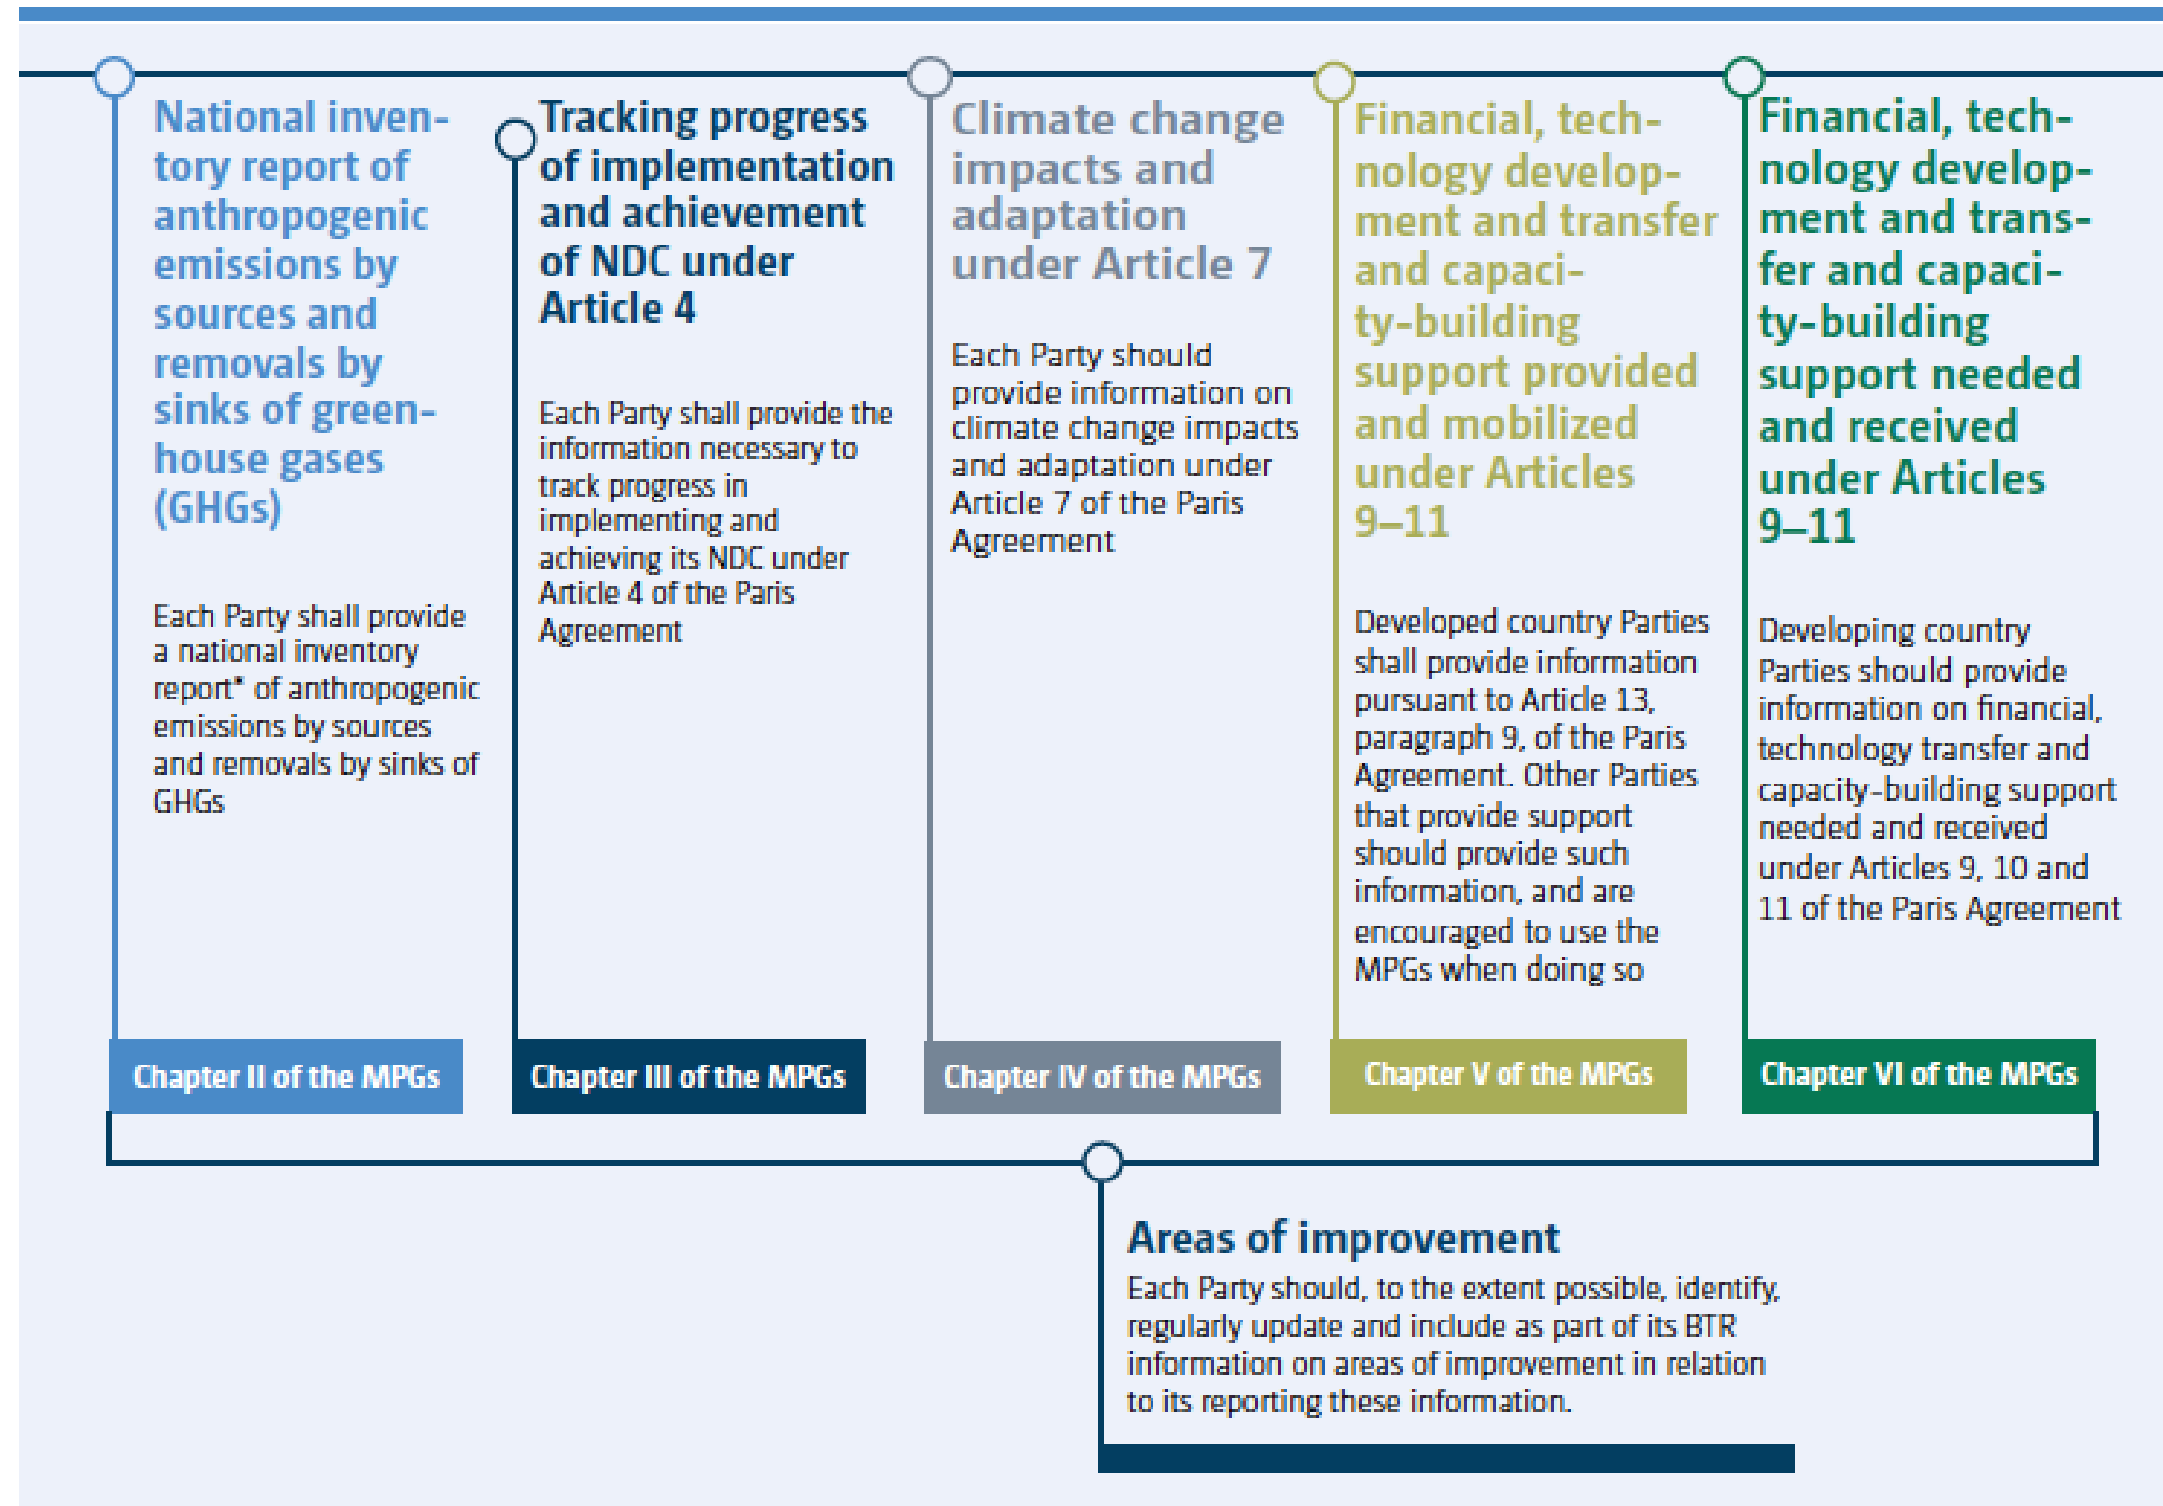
National inventory report of anthropogenic emissions by sources and removals by sinks of greenhouse gases (GHGs)

Each Party shall provide a national inventory report* of anthropogenic emissions by sources and removals by sinks of GHGs

Chapter II of the MPGs

Tracking progress of implementation and achievement of NDC under Article 4

Each Party shall provide the information necessary to track progress in implementing and achieving its NDC under Article 4 of the Paris Agreement

Chapter III of the MPGs

Climate change impacts and adaptation under Article 7

Each Party should provide information on climate change impacts and adaptation under Article 7 of the Paris Agreement

Chapter IV of the MPGs

Financial, technology development and transfer and capacity-building support provided and mobilized under Articles 9–11

Developed country Parties shall provide information pursuant to Article 13, paragraph 9, of the Paris Agreement. Other Parties that provide support should provide such information, and are encouraged to use the MPGs when doing so

Chapter V of the MPGs

Financial, technology development and transfer and capacity-building support needed and received under Articles 9–11

Developing country Parties should provide information on financial, technology transfer and capacity-building support needed and received under Articles 9, 10 and 11 of the Paris Agreement

Chapter VI of the MPGs

Areas of improvement
Each Party should, to the extent possible, identify, regularly update and include as part of its BTR information on areas of improvement in relation to its reporting these information.